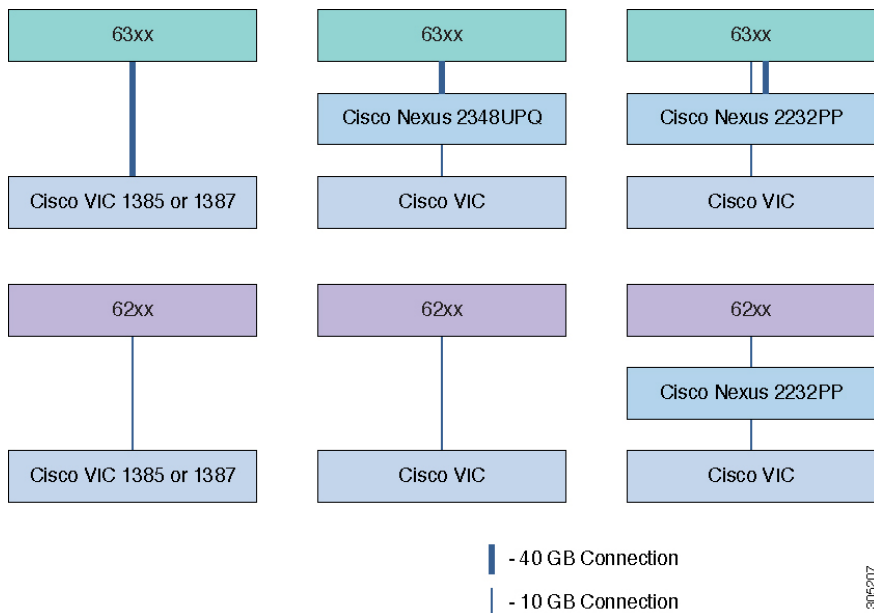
63xx

63xx

63xx

Cisco Nexus 2348UPQ

Cisco Nexus 2232PP

Cisco VIC 1385 or 1387

Cisco VIC

Cisco VIC

62xx

62xx

62xx

Cisco Nexus 2232PP

Cisco VIC 1385 or 1387

Cisco VIC

Cisco VIC

- 40 GB Connection

- 10 GB Connection

305207